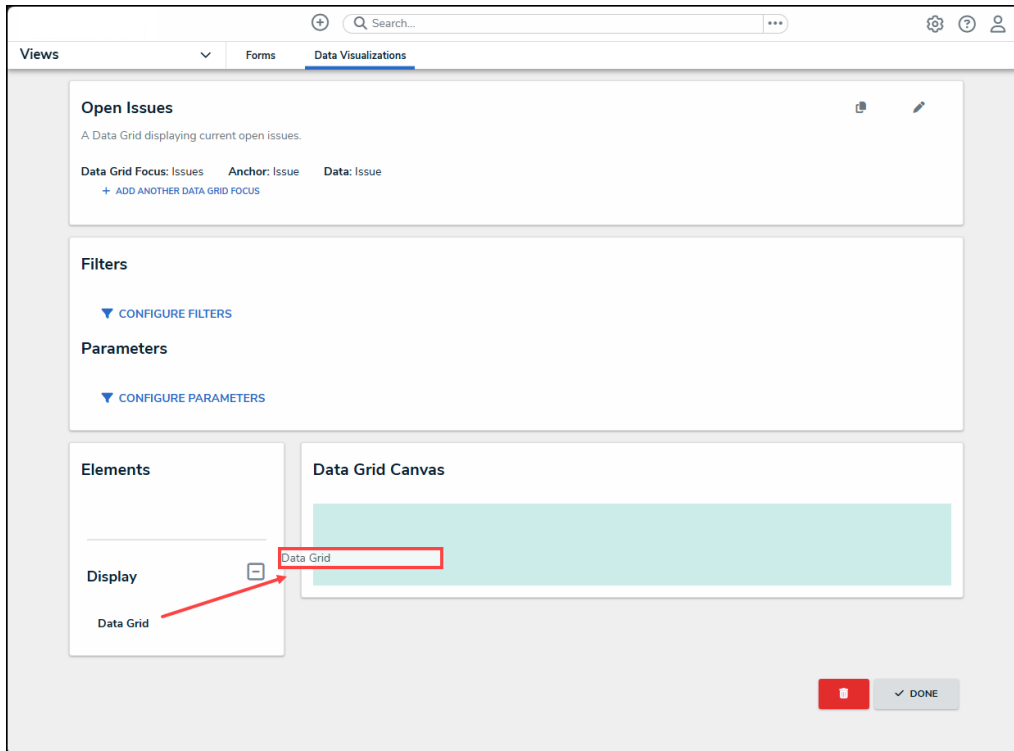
Search...

Views

Forms

Data Visualizations

Open Issues

A Data Grid displaying current open issues.

Data Grid Focus: Issues Anchor: Issue Data: Issue

+ ADD ANOTHER DATA GRID FOCUS

Filters

CONFIGURE FILTERS

Parameters

CONFIGURE PARAMETERS

Elements

Display

Data Grid

Data Grid Canvas

Data Grid

DONE